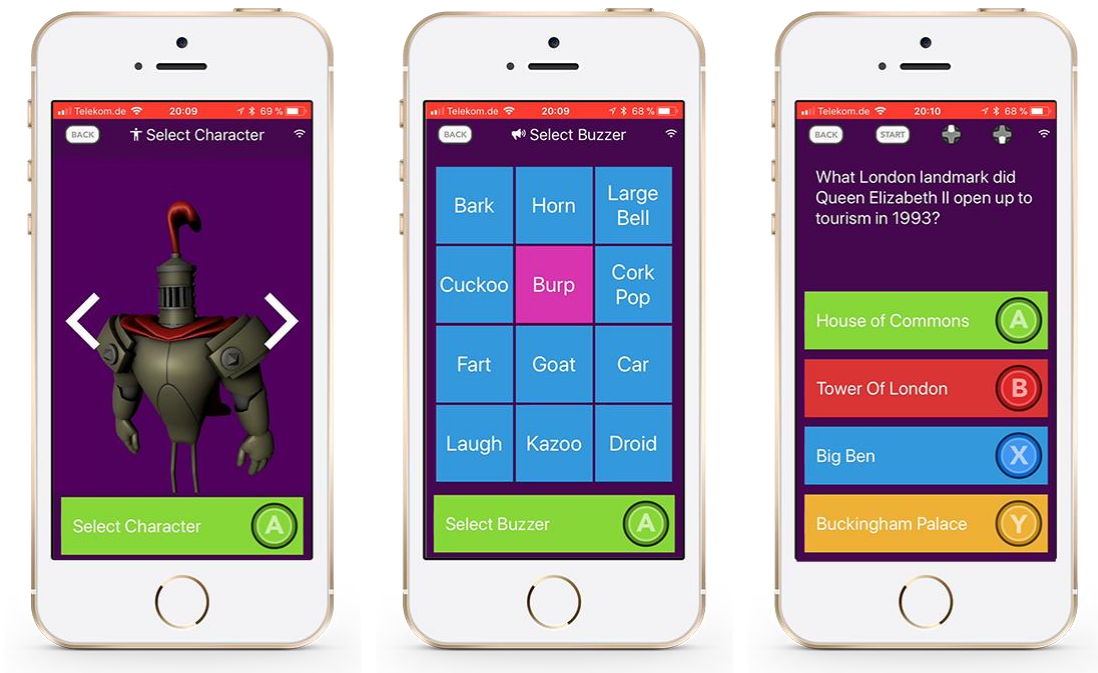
Telekom.de 20:09 69 %
BACK Select Character
Select Character A

Telekom.de 20:09 68 %
BACK Select Buzzer

| Bark | Horn | Large Bell |
|---|---|---|
| Cuckoo | Burp | Cork Pop |
| Fart | Goat | Car |
| Laugh | Kazoo | Droid |

Select Buzzer A

Telekom.de 20:10 68 %
BACK START
What London landmark did Queen Elizabeth II open up to tourism in 1993?
House of Commons A
Tower Of London B
Big Ben X
Buckingham Palace Y